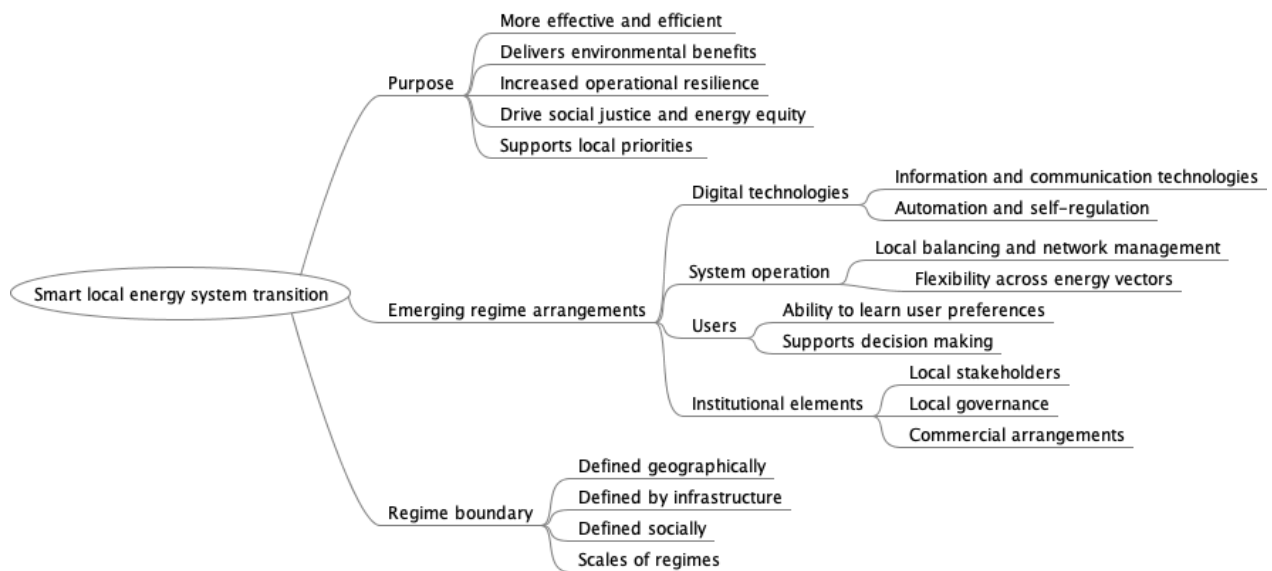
Smart local energy system transition

Purpose
More effective and efficient
Delivers environmental benefits
Increased operational resilience
Drive social justice and energy equity
Supports local priorities

Emerging regime arrangements
Digital technologies
Information and communication technologies
Automation and self-regulation
System operation
Local balancing and network management
Flexibility across energy vectors
Users
Ability to learn user preferences
Supports decision making
Institutional elements
Local stakeholders
Local governance
Commercial arrangements

Regime boundary
Defined geographically
Defined by infrastructure
Defined socially
Scales of regimes